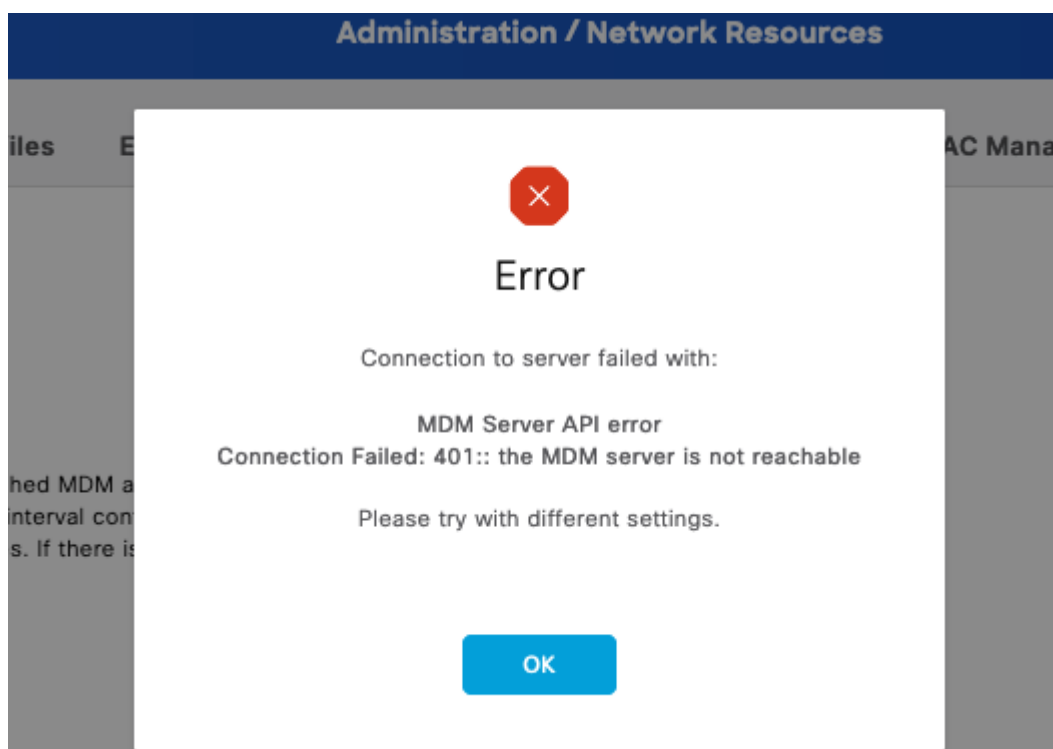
Administration / Network Resources

iles E AC Mana

hed MDM a
interval con
s. If there is

Error

Connection to server failed with:

MDM Server API error
Connection Failed: 401:: the MDM server is not reachable

Please try with different settings.

OK